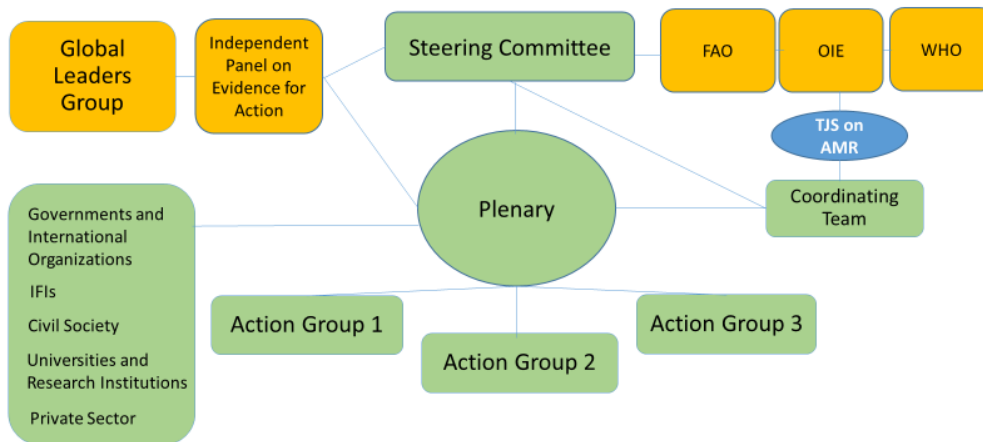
Global Leaders Group

Independent Panel on Evidence for Action

Steering Committee

FAO

OIE

WHO

TJS on AMR

Coordinating Team

Plenary

Governments and International Organizations

IFIs

Civil Society

Universities and Research Institutions

Private Sector

Action Group 1

Action Group 2

Action Group 3